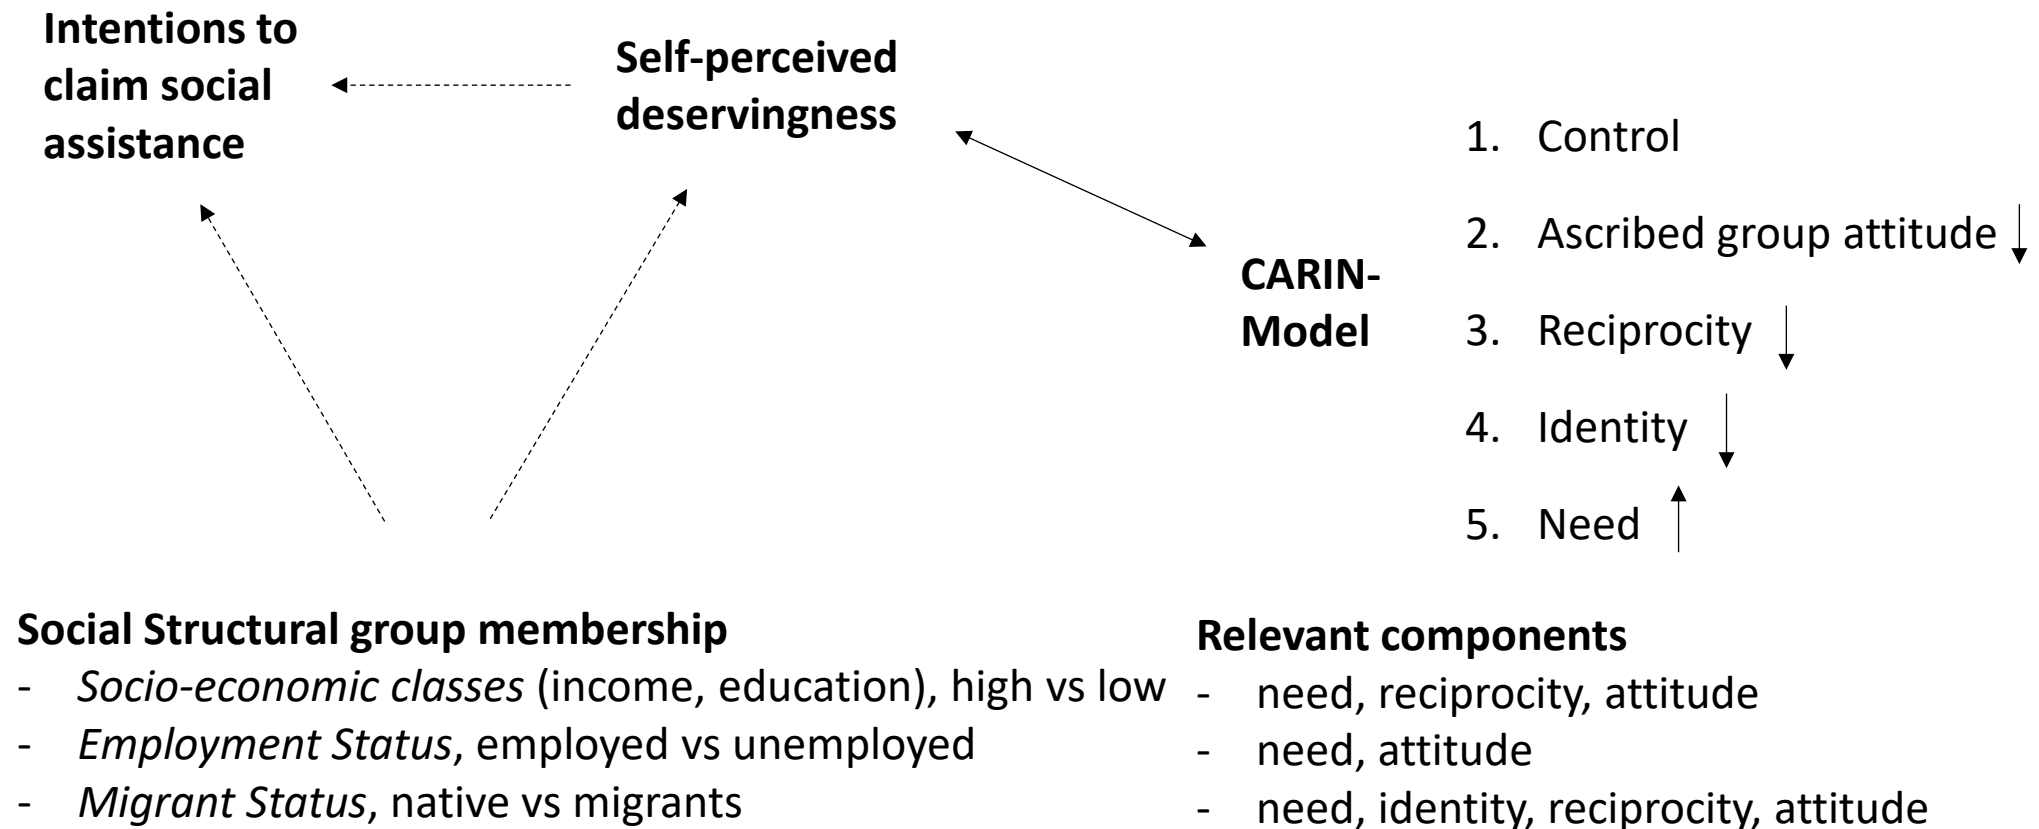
**Intentions to claim social assistance**

**Self-perceived deservingness**

**CARIN-Model**

1. Control
2. Ascribed group attitude ↓
3. Reciprocity ↓
4. Identity ↓
5. Need ↑

**Social Structural group membership**
- *Socio-economic classes* (income, education), high vs low
- *Employment Status*, employed vs unemployed
- *Migrant Status*, native vs migrants

**Relevant components**
- need, reciprocity, attitude
- need, attitude
- need, identity, reciprocity, attitude